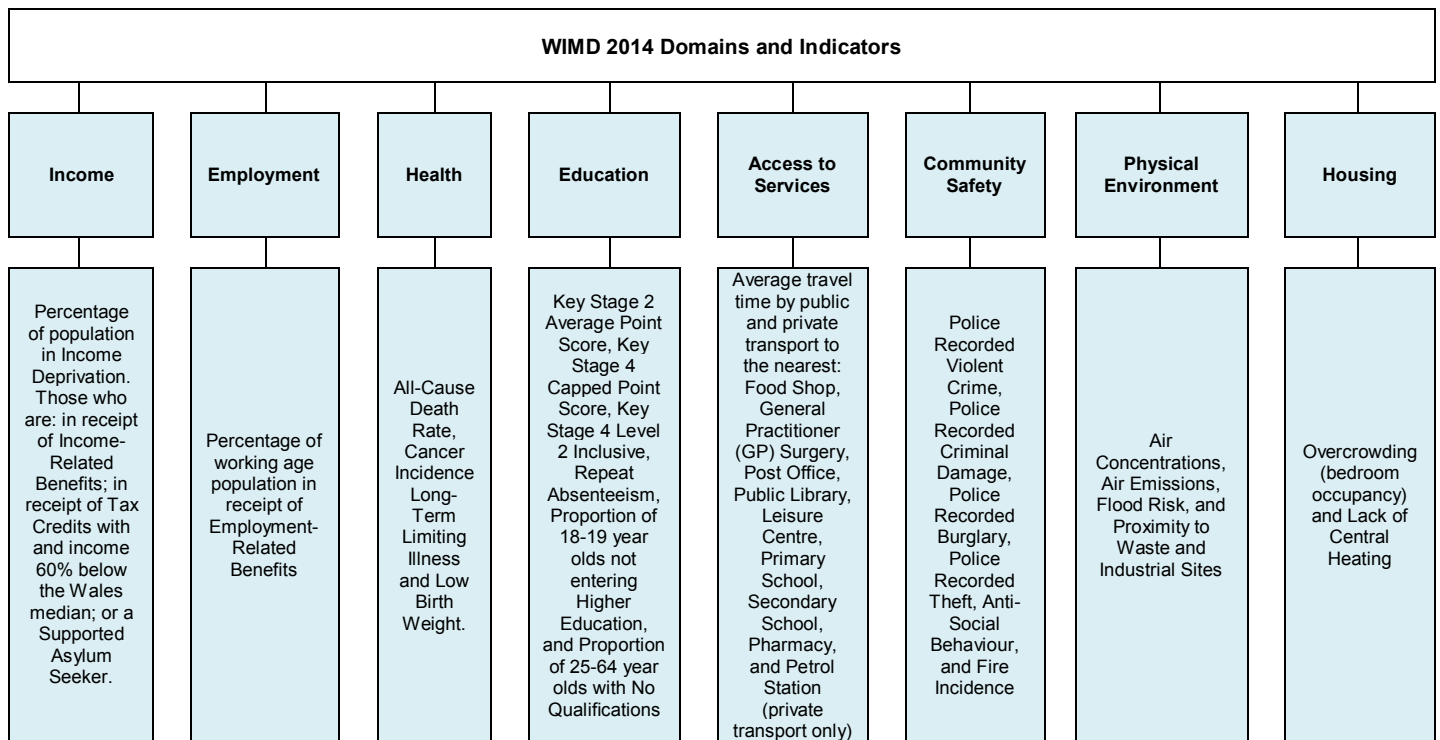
WIMD 2014 Domains and Indicators

Income

Employment

Health

Education

Access to Services

Community Safety

Physical Environment

Housing

Percentage of population in Income Deprivation. Those who are: in receipt of Income-Related Benefits; in receipt of Tax Credits with and income 60% below the Wales median; or a Supported Asylum Seeker.

Percentage of working age population in receipt of Employment-Related Benefits

All-Cause Death Rate, Cancer Incidence Long-Term Limiting Illness and Low Birth Weight.

Key Stage 2 Average Point Score, Key Stage 4 Capped Point Score, Key Stage 4 Level 2 Inclusive, Repeat Absenteeism, Proportion of 18-19 year olds not entering Higher Education, and Proportion of 25-64 year olds with No Qualifications

Average travel time by public and private transport to the nearest: Food Shop, General Practitioner (GP) Surgery, Post Office, Public Library, Leisure Centre, Primary School, Secondary School, Pharmacy, and Petrol Station (private transport only)

Police Recorded Violent Crime, Police Recorded Criminal Damage, Police Recorded Burglary, Police Recorded Theft, Anti-Social Behaviour, and Fire Incidence

Air Concentrations, Air Emissions, Flood Risk, and Proximity to Waste and Industrial Sites

Overcrowding (bedroom occupancy) and Lack of Central Heating